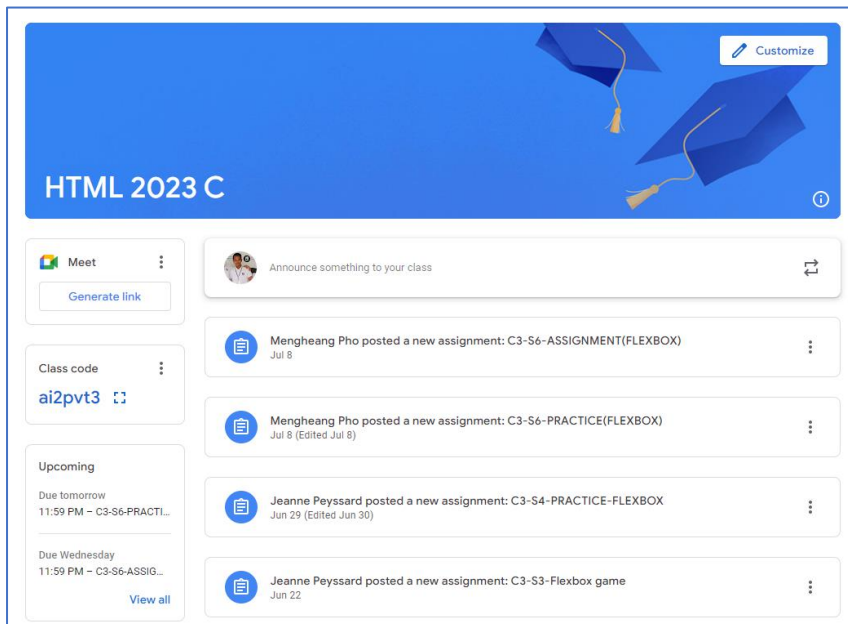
Customize

HTML 2023 C

Meet

Generate link

Class code

ai2pvt3

Upcoming

Due tomorrow
11:59 PM – C3-S6-PRACTI...

Due Wednesday
11:59 PM – C3-S6-ASSIG...

View all

Announce something to your class

Mengheang Pho posted a new assignment: C3-S6-ASSIGNMENT(FLEXBOX)
Jul 8

Mengheang Pho posted a new assignment: C3-S6-PRACTICE(FLEXBOX)
Jul 8 (Edited Jul 8)

Jeanne Peyssard posted a new assignment: C3-S4-PRACTICE-FLEXBOX
Jun 29 (Edited Jun 30)

Jeanne Peyssard posted a new assignment: C3-S3-Flexbox game
Jun 22